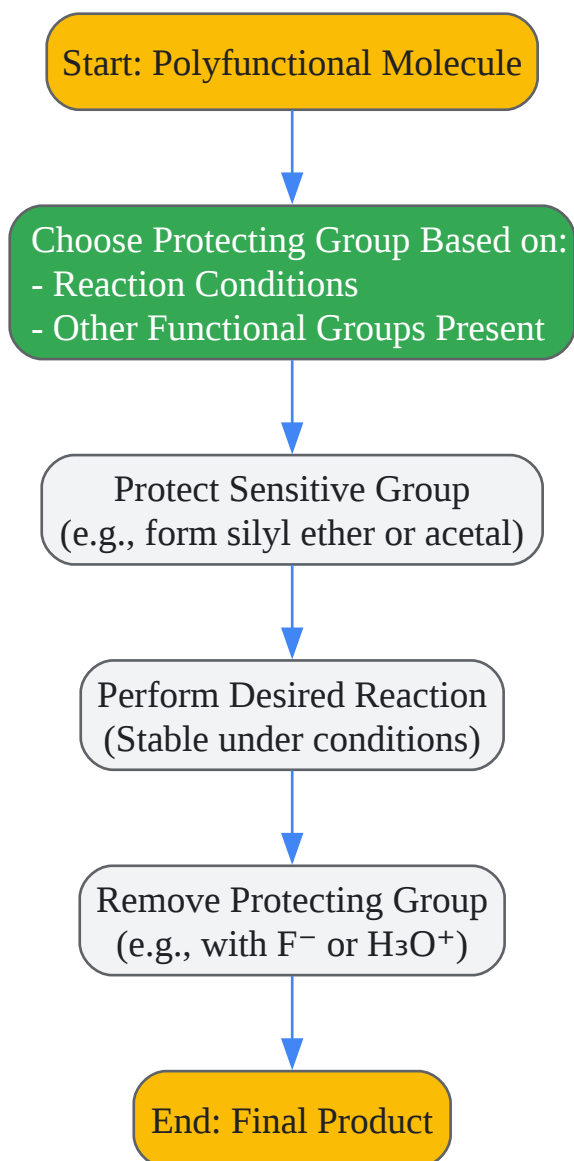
Start: Polyfunctional Molecule

Choose Protecting Group Based on:
- Reaction Conditions
- Other Functional Groups Present

Protect Sensitive Group
(e.g., form silyl ether or acetal)

Perform Desired Reaction
(Stable under conditions)

Remove Protecting Group
(e.g., with $F^-$ or $H_3O^+$)

End: Final Product